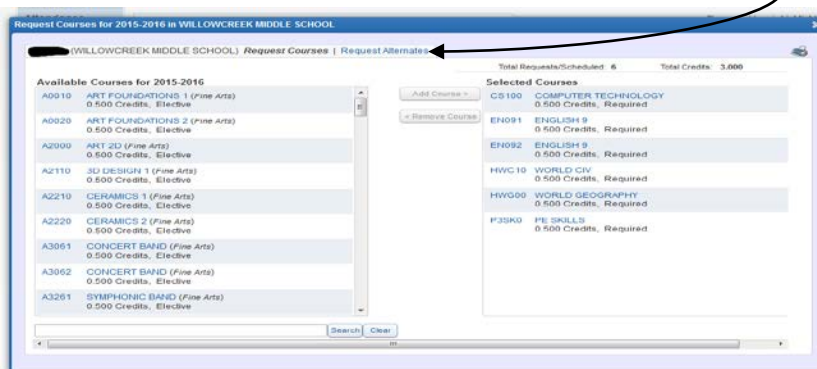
Request Courses for 2015-2016 in WILLOWCREEK MIDDLE SCHOOL

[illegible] (WILLOWCREEK MIDDLE SCHOOL) *Request Courses* | Request Alternates

Total Requests/Scheduled: 6 Total Credits: 3.000

Available Courses for 2015-2016

A0010 ART FOUNDATIONS 1 (*Fine Arts*)
0.500 Credits, Elective

A0020 ART FOUNDATIONS 2 (*Fine Arts*)
0.500 Credits, Elective

A2000 ART 2D (*Fine Arts*)
0.500 Credits, Elective

A2110 3D DESIGN 1 (*Fine Arts*)
0.500 Credits, Elective

A2210 CERAMICS 1 (*Fine Arts*)
0.500 Credits, Elective

A2220 CERAMICS 2 (*Fine Arts*)
0.500 Credits, Elective

A3061 CONCERT BAND (*Fine Arts*)
0.500 Credits, Elective

A3062 CONCERT BAND (*Fine Arts*)
0.500 Credits, Elective

A3261 SYMPHONIC BAND (*Fine Arts*)
0.500 Credits, Elective

Add Course »

« Remove Course

Selected Courses

CS100 COMPUTER TECHNOLOGY
0.500 Credits, Required

EN091 ENGLISH 9
0.500 Credits, Required

EN092 ENGLISH 9
0.500 Credits, Required

HWC10 WORLD CIV
0.500 Credits, Required

HWG00 WORLD GEOGRAPHY
0.500 Credits, Required

P3SK0 PE SKILLS
0.500 Credits, Required

Search Clear